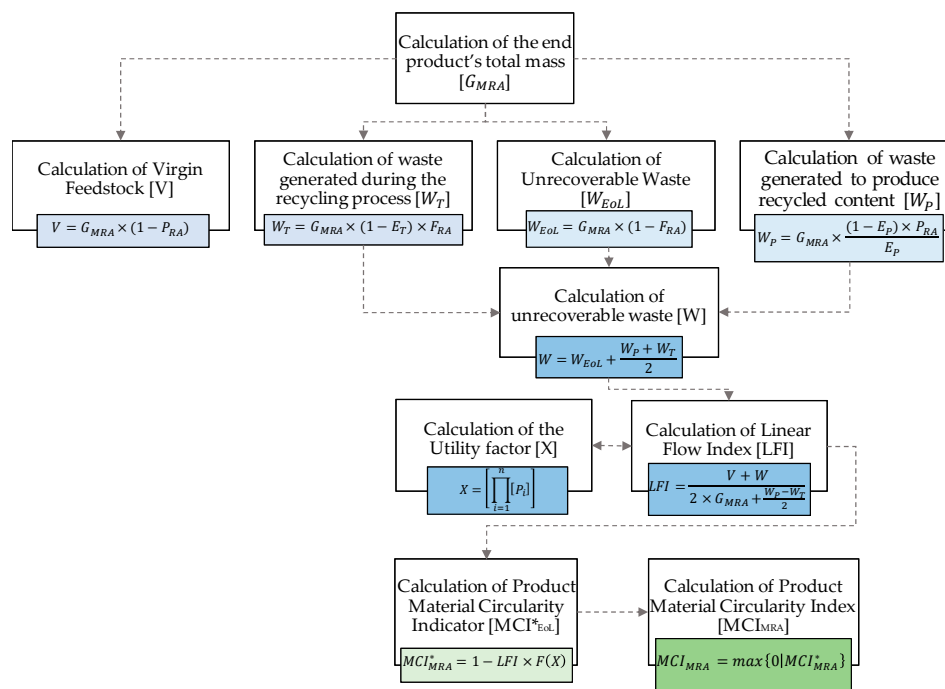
Calculation of the end product's total mass $[G_{MRA}]$

Calculation of Virgin Feedstock [V]

$V = G_{MRA} \times (1 - P_{RA})$

Calculation of waste generated during the recycling process $[W_T]$

$W_T = G_{MRA} \times (1 - E_T) \times F_{RA}$

Calculation of Unrecoverable Waste $[W_{EoL}]$

$W_{EoL} = G_{MRA} \times (1 - F_{RA})$

Calculation of waste generated to produce recycled content $[W_P]$

$W_P = G_{MRA} \times \frac{(1 - E_P) \times P_{RA}}{E_P}$

Calculation of unrecoverable waste [W]

$W = W_{EoL} + \frac{W_P + W_T}{2}$

Calculation of the Utility factor [X]

$X = \left[\prod_{i=1}^{n} [P_i]\right]$

Calculation of Linear Flow Index [LFI]

$LFI = \frac{V + W}{2 \times G_{MRA} + \frac{W_P - W_T}{2}}$

Calculation of Product Material Circularity Indicator [MCI*$_{EoL}$]

$MCI^*_{MRA} = 1 - LFI \times F(X)$

Calculation of Product Material Circularity Index [MCI$_{MRA}$]

$MCI_{MRA} = max\{0|MCI^*_{MRA}\}$